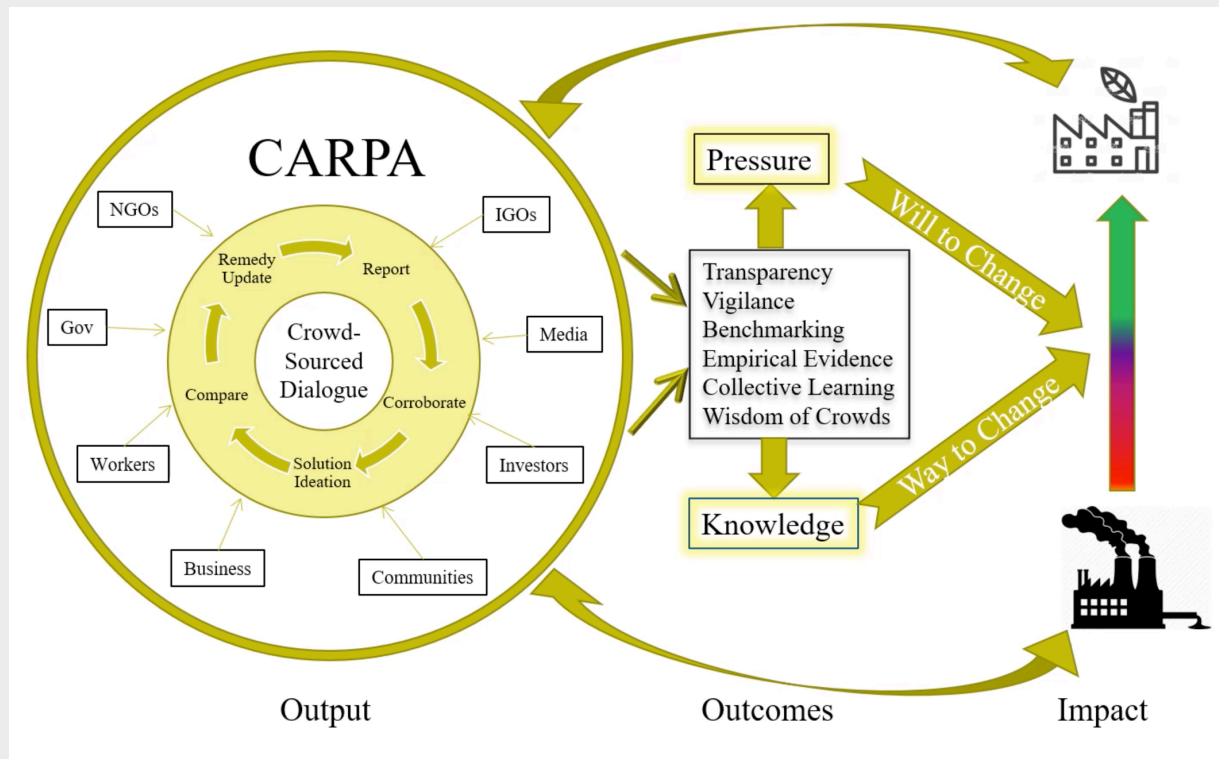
CARPA

NGOs

IGOs

Remedy Update

Report

Gov

Media

Crowd-Sourced Dialogue

Compare

Corroborate

Workers

Solution Ideation

Investors

Business

Communities

Pressure

Will to Change

Transparency
Vigilance
Benchmarking
Empirical Evidence
Collective Learning
Wisdom of Crowds

Way to Change

Knowledge

Output

Outcomes

Impact